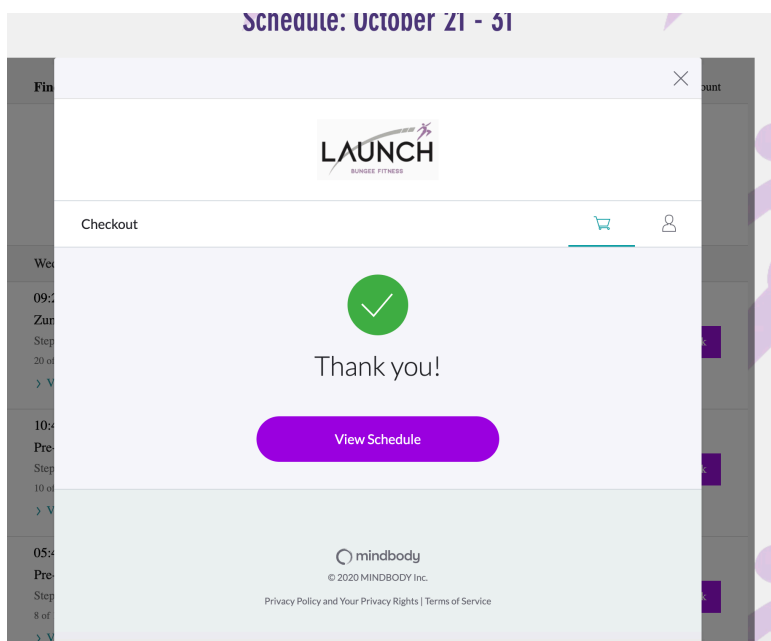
Schedule: October 21 - 31

Fin

ount

LAUNCH
BUNGEE FITNESS

Checkout

Wee

09:

Zun

Step

20 o

› V

Thank you!

View Schedule

10:

Pre-

Step

10 o

› V

05:

Pre-

Step

8 of

› V

mindbody

© 2020 MINDBODY Inc.

Privacy Policy and Your Privacy Rights | Terms of Service